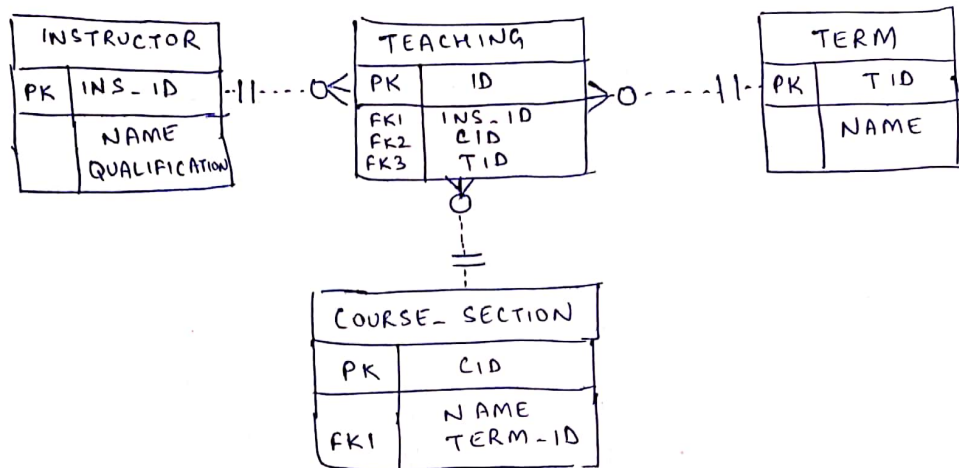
| INSTRUCTOR | |
|---|---|
| PK | INS_ID |
| | NAME QUALIFICATION |

| TEACHING | |
|---|---|
| PK | ID |
| FK1 FK2 FK3 | INS_ID CID TID |

| TERM | |
|---|---|
| PK | TID |
| | NAME |

| COURSE_SECTION | |
|---|---|
| PK | CID |
| FK1 | NAME TERM_ID |